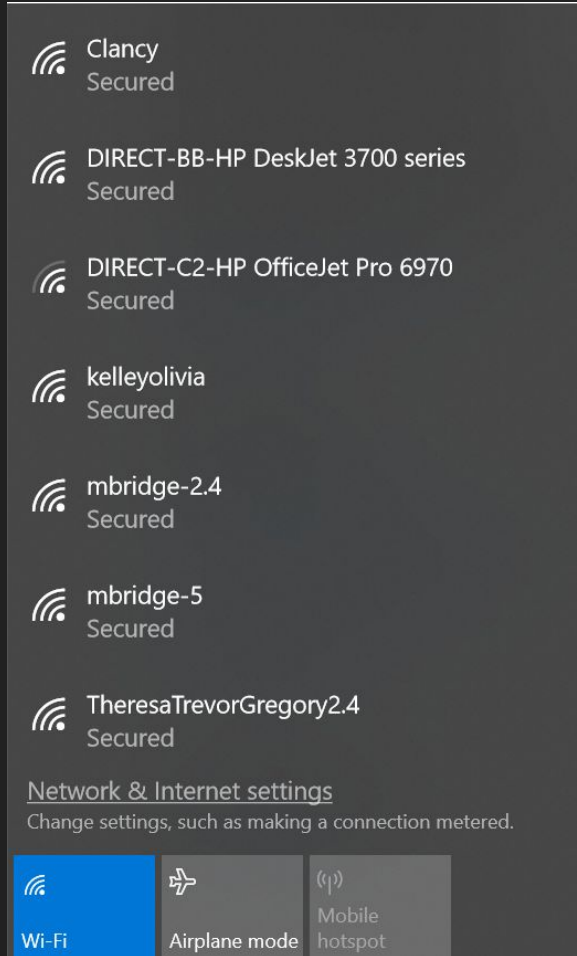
Clancy
Secured

DIRECT-BB-HP DeskJet 3700 series
Secured

DIRECT-C2-HP OfficeJet Pro 6970
Secured

kelleyolivia
Secured

mbridge-2.4
Secured

mbridge-5
Secured

TheresaTrevorGregory2.4
Secured

Network & Internet settings
Change settings, such as making a connection metered.

Wi-Fi

Airplane mode

Mobile hotspot